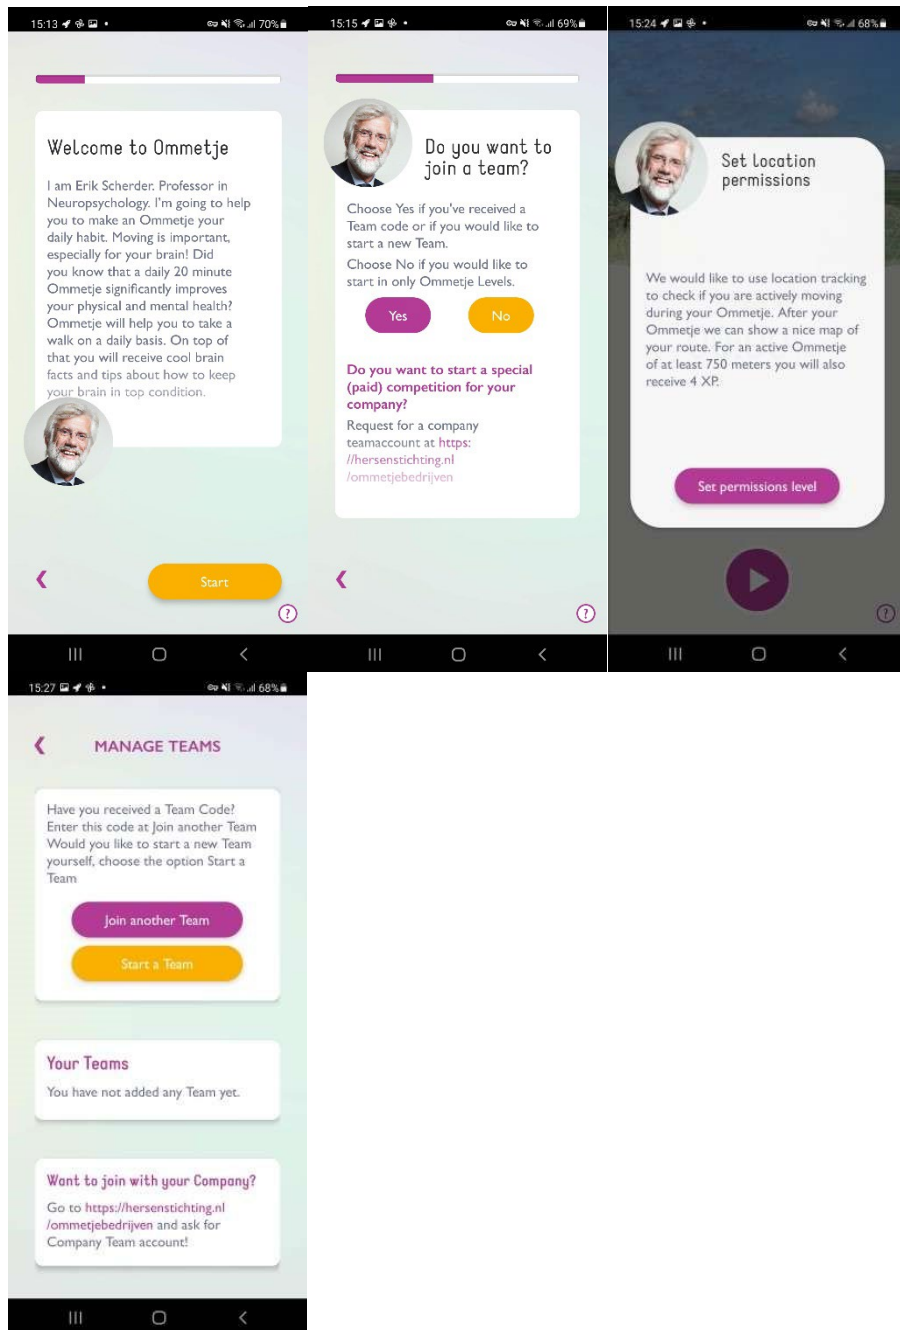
15:13 70%

Welcome to Ommetje

I am Erik Scherder. Professor in Neuropsychology. I'm going to help you to make an Ommetje your daily habit. Moving is important, especially for your brain! Did you know that a daily 20 minute Ommetje significantly improves your physical and mental health? Ommetje will help you to take a walk on a daily basis. On top of that you will receive cool brain facts and tips about how to keep your brain in top condition.

Start

?

15:15 69%

Do you want to join a team?

Choose Yes if you've received a Team code or if you would like to start a new Team.

Choose No if you would like to start in only Ommetje Levels.

Yes

No

Do you want to start a special (paid) competition for your company?

Request for a company teamaccount at https://hersenstichting.nl/ommetjebedrijven

?

15:24 68%

Set location permissions

We would like to use location tracking to check if you are actively moving during your Ommetje. After your Ommetje we can show a nice map of your route. For an active Ommetje of at least 750 meters you will also receive 4 XP.

Set permissions level

?

15:27 68%

MANAGE TEAMS

Have you received a Team Code? Enter this code at Join another Team Would you like to start a new Team yourself, choose the option Start a Team

Join another Team

Start a Team

Your Teams

You have not added any Team yet.

Want to join with your Company?

Go to https://hersenstichting.nl/ommetjebedrijven and ask for Company Team account!